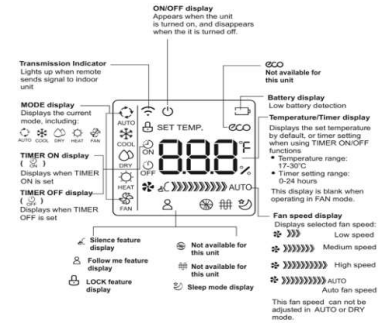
ON/OFF display
Appears when the unit is turned on, and disappears when the it is turned off.

Transmission Indicator
Lights up when remote sends signal to indoor unit

eco
Not available for this unit

Battery display
Low battery detection

MODE display
Displays the current mode, including:
AUTO COOL DRY HEAT FAN

Temperature/Timer display
Displays the set temperature by default, or timer setting when using TIMER ON/OFF functions
• Temperature range: 17-30°C
• Timer setting range: 0-24 hours
This display is blank when operating in FAN mode.

TIMER ON display
Displays when TIMER ON is set

TIMER OFF display
Displays when TIMER OFF is set

AUTO
COOL
DRY
HEAT
FAN
SET TEMP.
eco
ON
OFF
888
°F
°C
AUTO

Fan speed display
Displays selected fan speed:
Low speed
Medium speed
High speed
AUTO
Auto fan speed

This fan speed can not be adjusted in AUTO or DRY mode.

Silence feature display

Follow me feature display

LOCK feature display

Not available for this unit

Not available for this unit

Sleep mode display